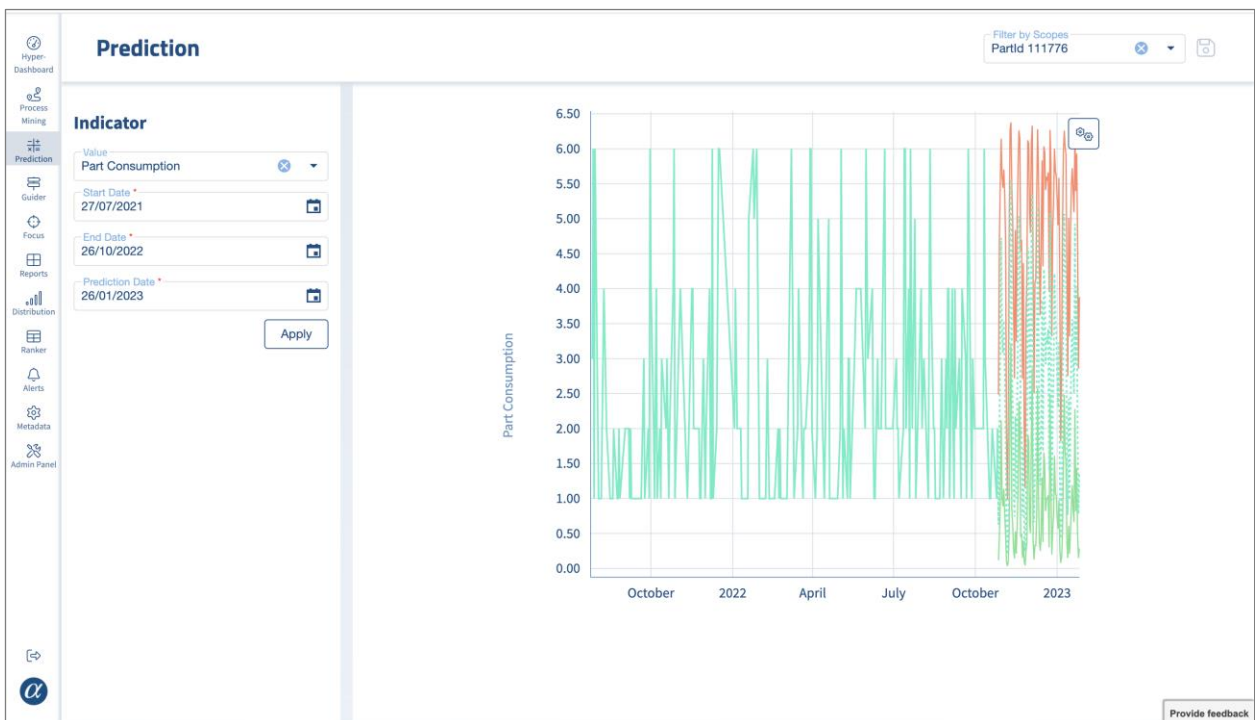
Hyper-Dashboard
Process Mining
Prediction
Guider
Focus
Reports
Distribution
Ranker
Alerts
Metadata
Admin Panel

Prediction

Filter by Scopes
PartId 111776

Indicator

Value
Part Consumption

Start Date *
27/07/2021

End Date *
26/10/2022

Prediction Date *
26/01/2023

Apply

6.50
6.00
5.50
5.00
4.50
4.00
3.50
3.00
2.50
2.00
1.50
1.00
0.50
0.00

Part Consumption

October
2022
April
July
October
2023

Provide feedback